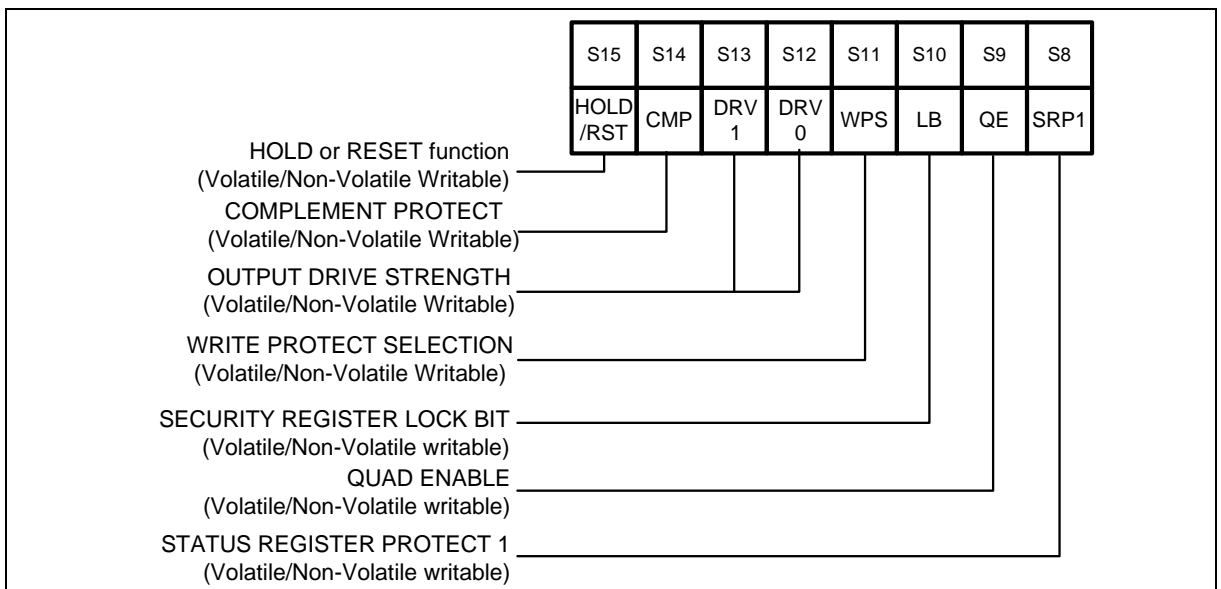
| S15 | S14 | S13 | S12 | S11 | S10 | S9 | S8 |
|---|---|---|---|---|---|---|---|
| HOLD /RST | CMP | DRV 1 | DRV 0 | WPS | LB | QE | SRP1 |

HOLD or RESET function
(Volatile/Non-Volatile Writable)

COMPLEMENT PROTECT
(Volatile/Non-Volatile Writable)

OUTPUT DRIVE STRENGTH
(Volatile/Non-Volatile Writable)

WRITE PROTECT SELECTION
(Volatile/Non-Volatile Writable)

SECURITY REGISTER LOCK BIT
(Volatile/Non-Volatile writable)

QUAD ENABLE
(Volatile/Non-Volatile writable)

STATUS REGISTER PROTECT 1
(Volatile/Non-Volatile writable)